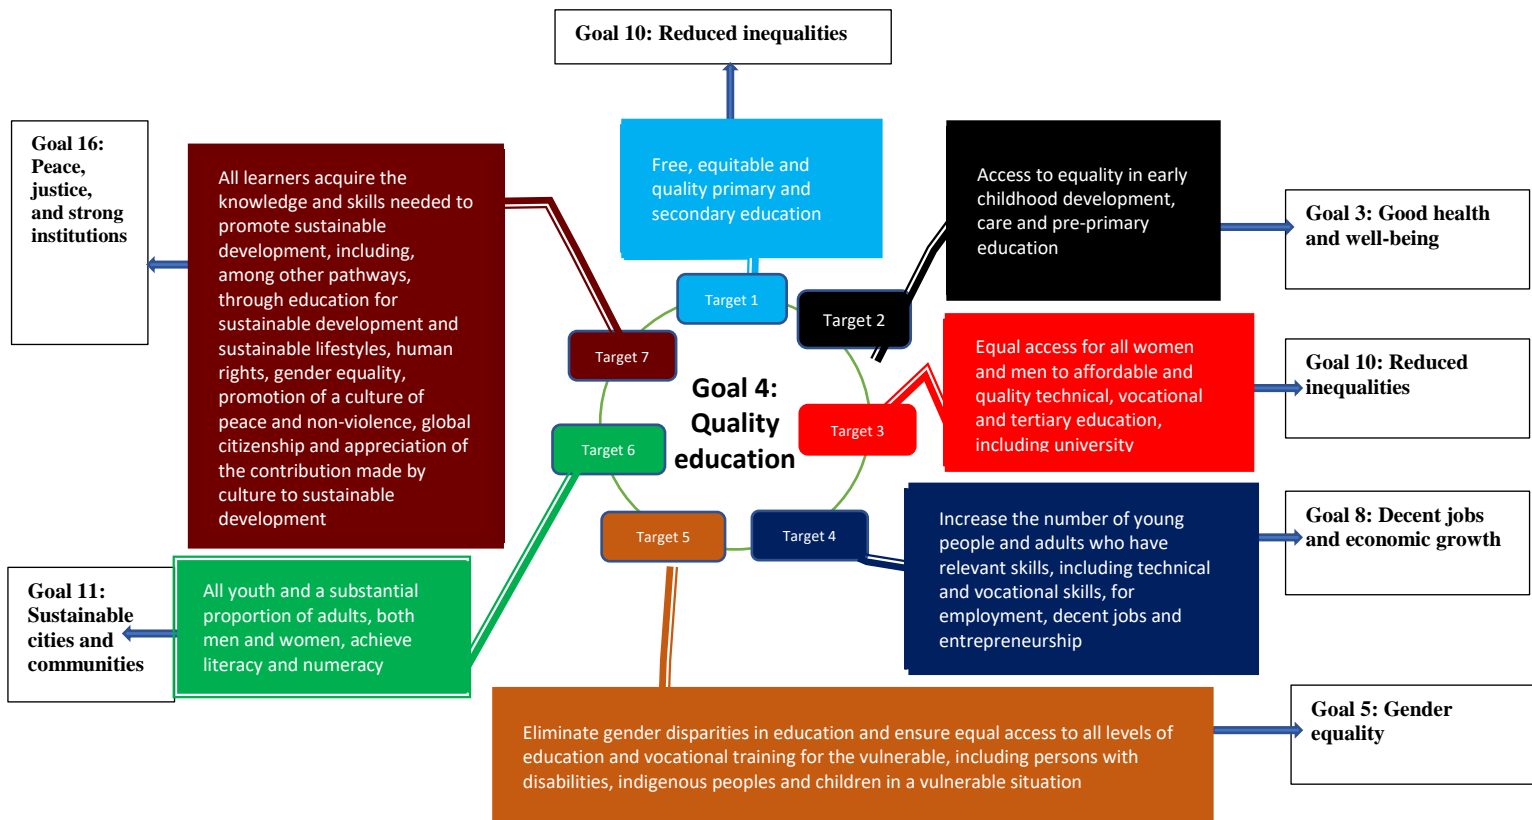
Goal 10: Reduced inequalities

Goal 16: Peace, justice, and strong institutions

All learners acquire the knowledge and skills needed to promote sustainable development, including, among other pathways, through education for sustainable development and sustainable lifestyles, human rights, gender equality, promotion of a culture of peace and non-violence, global citizenship and appreciation of the contribution made by culture to sustainable development

Free, equitable and quality primary and secondary education

Access to equality in early childhood development, care and pre-primary education

Goal 3: Good health and well-being

Target 1

Target 2

Target 7

Goal 4: Quality education

Target 3

Equal access for all women and men to affordable and quality technical, vocational and tertiary education, including university

Goal 10: Reduced inequalities

Target 6

Target 5

Target 4

Increase the number of young people and adults who have relevant skills, including technical and vocational skills, for employment, decent jobs and entrepreneurship

Goal 8: Decent jobs and economic growth

Goal 11: Sustainable cities and communities

All youth and a substantial proportion of adults, both men and women, achieve literacy and numeracy

Eliminate gender disparities in education and ensure equal access to all levels of education and vocational training for the vulnerable, including persons with disabilities, indigenous peoples and children in a vulnerable situation

Goal 5: Gender equality